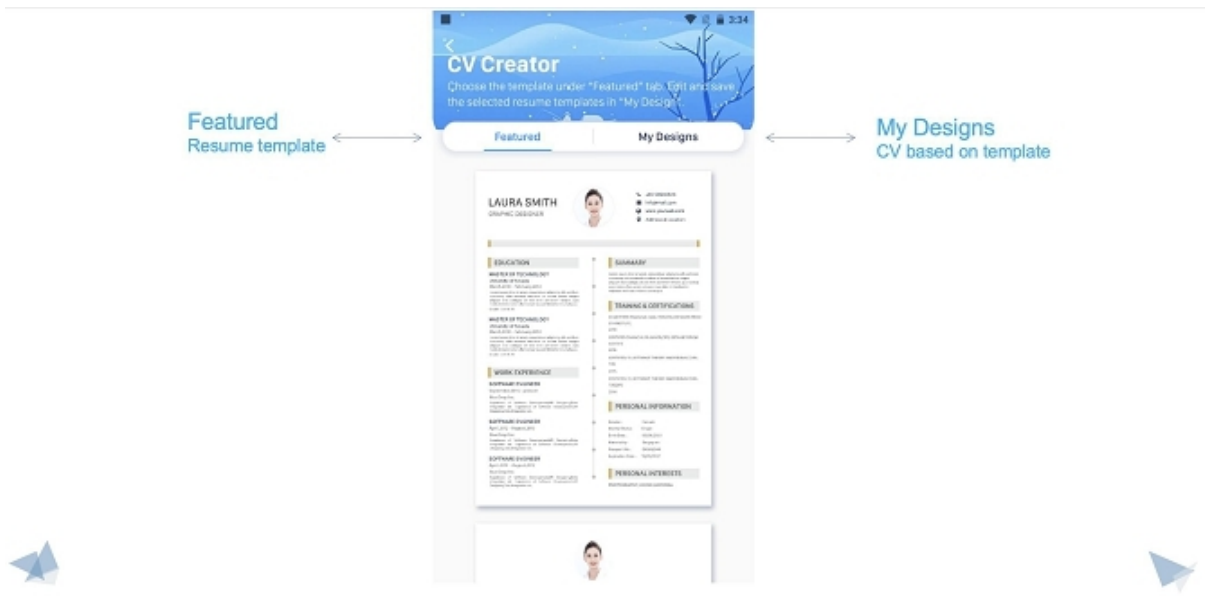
2:34

CV Creator

Choose the template under "Featured" tab. Edit and save the selected resume templates in "My Design".

Featured
Resume template

Featured | My Designs

My Designs
CV based on template

LAURA SMITH
GRAPHIC DESIGNER

EDUCATION

MASTER OF TECHNOLOGY

MASTER OF TECHNOLOGY

WORK EXPERIENCE

SOFTWARE ENGINEER

SOFTWARE ENGINEER

SOFTWARE ENGINEER

SUMMARY

TRAINING & CERTIFICATIONS

PERSONAL INFORMATION

PERSONAL INTERESTS